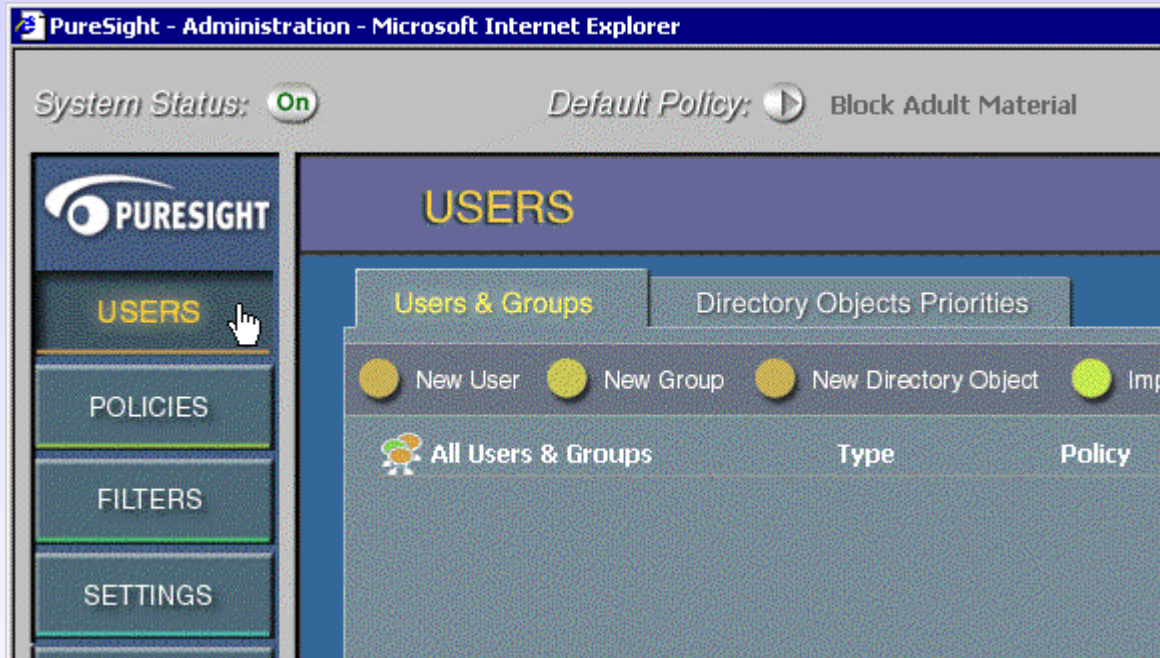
PureSight - Administration - Microsoft Internet Explorer

System Status: On

Default Policy: Block Adult Material

PURESIGHT

USERS

POLICIES

FILTERS

SETTINGS

USERS

Users & Groups

Directory Objects Priorities

New User

New Group

New Directory Object

Imp

All Users & Groups

Type

Policy